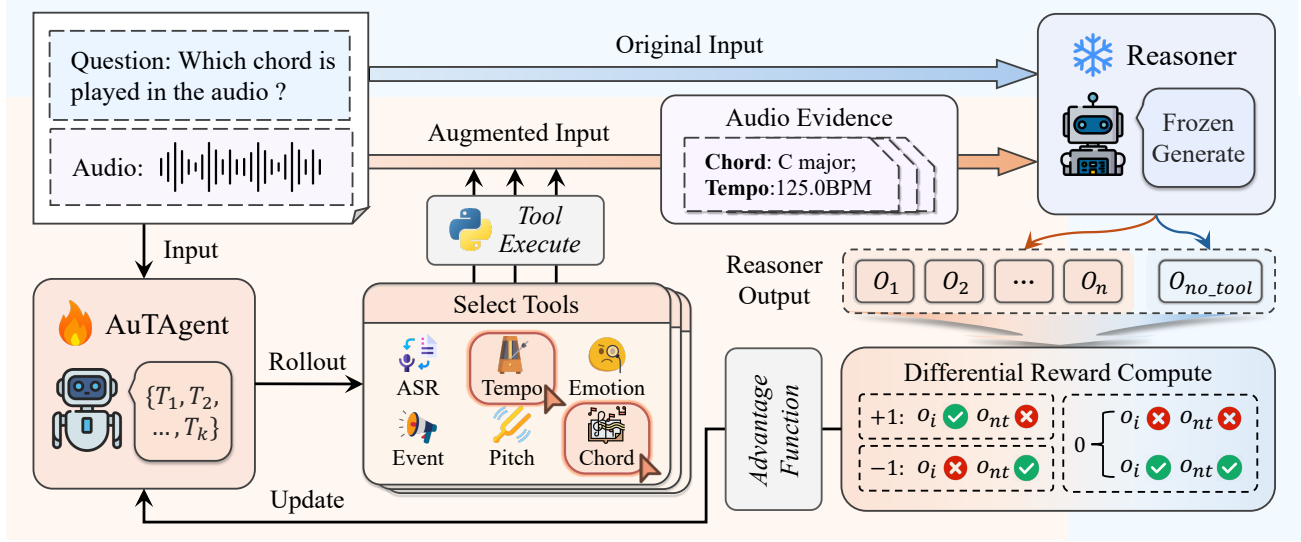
Question: Which chord is played in the audio ?

Audio:

Original Input

Reasoner

Frozen Generate

Augmented Input

Audio Evidence

**Chord**: C major; **Tempo**:125.0BPM

Tool Execute

Input

Reasoner Output

$O_1$ $O_2$ ··· $O_n$ $O_{no\_tool}$

AuTAgent

$\{T_1, T_2, \ldots, T_k\}$

Rollout

Select Tools

ASR Tempo Emotion

Event Pitch Chord

Advantage Function

Differential Reward Compute

+1: $o_i$ ✓ $o_{nt}$ ✗

−1: $o_i$ ✗ $o_{nt}$ ✓

0 $o_i$ ✗ $o_{nt}$ ✗

$o_i$ ✓ $o_{nt}$ ✓

Update